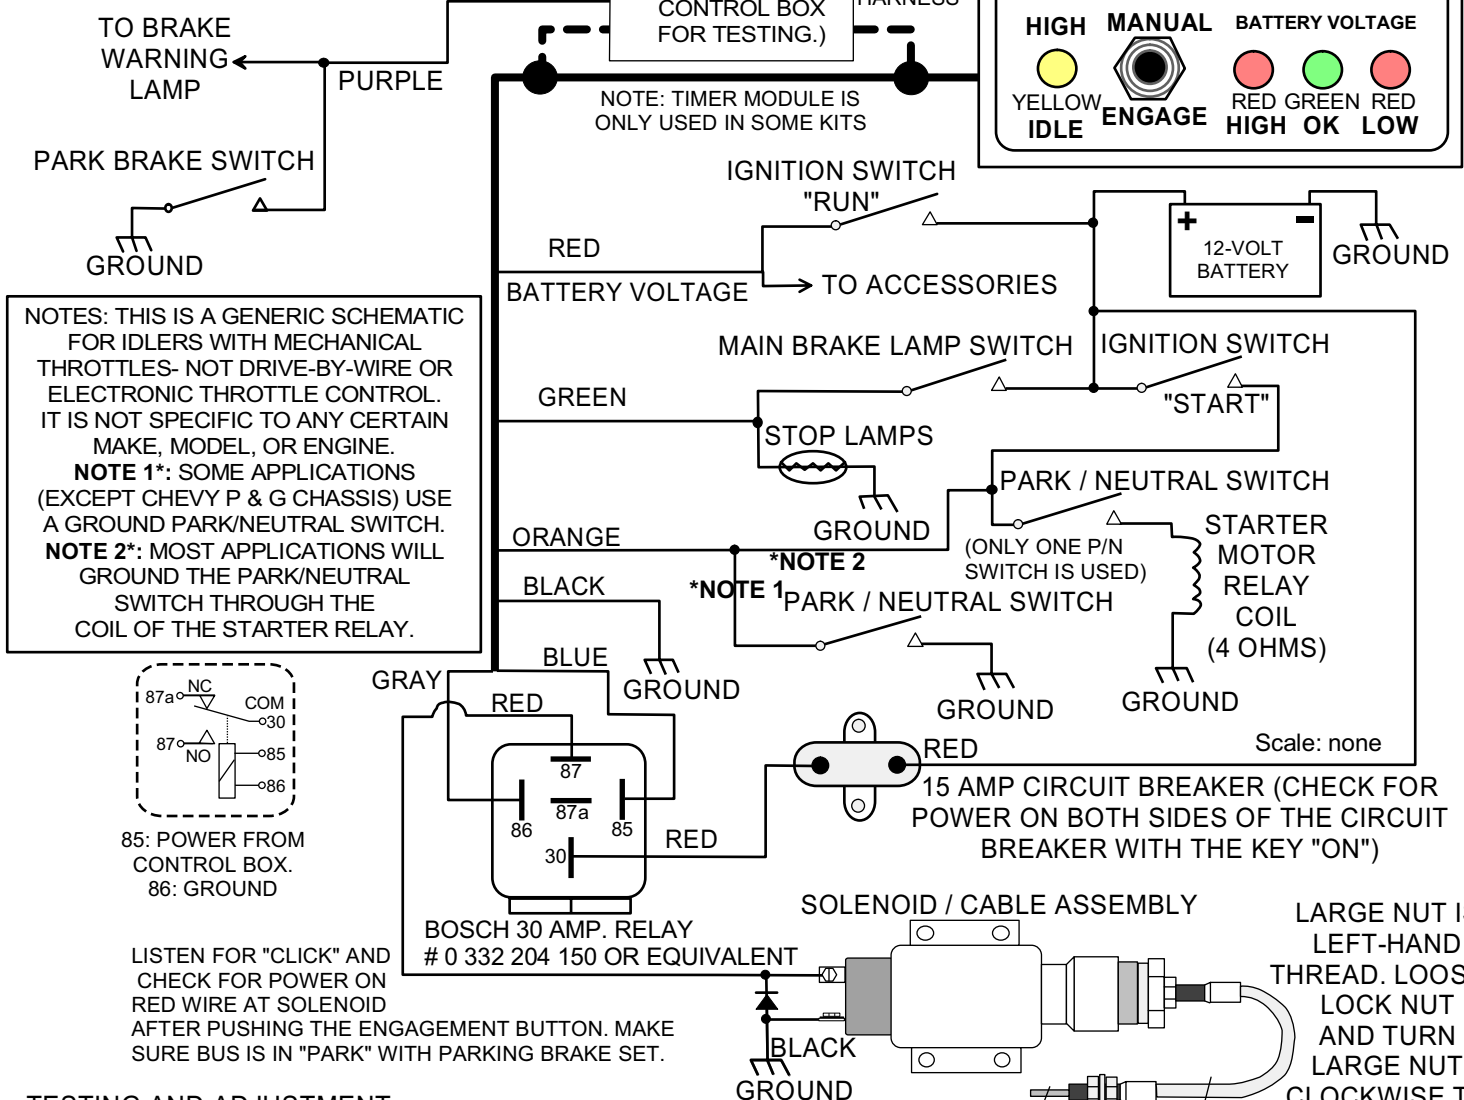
TO BRAKE WARNING LAMP

PURPLE

CONTROL BOX FOR TESTING.)

HARNESS

HIGH
MANUAL
BATTERY VOLTAGE
YELLOW
IDLE
ENGAGE
RED GREEN RED
HIGH OK LOW

NOTE: TIMER MODULE IS ONLY USED IN SOME KITS

PARK BRAKE SWITCH

GROUND

IGNITION SWITCH "RUN"

RED

BATTERY VOLTAGE

TO ACCESSORIES

+ −
12-VOLT BATTERY

GROUND

NOTES: THIS IS A GENERIC SCHEMATIC FOR IDLERS WITH MECHANICAL THROTTLES- NOT DRIVE-BY-WIRE OR ELECTRONIC THROTTLE CONTROL. IT IS NOT SPECIFIC TO ANY CERTAIN MAKE, MODEL, OR ENGINE.
**NOTE 1\*:** SOME APPLICATIONS (EXCEPT CHEVY P & G CHASSIS) USE A GROUND PARK/NEUTRAL SWITCH.
**NOTE 2\*:** MOST APPLICATIONS WILL GROUND THE PARK/NEUTRAL SWITCH THROUGH THE COIL OF THE STARTER RELAY.

MAIN BRAKE LAMP SWITCH

IGNITION SWITCH "START"

GREEN

STOP LAMPS

PARK / NEUTRAL SWITCH

GROUND

ORANGE

*NOTE 2

(ONLY ONE P/N SWITCH IS USED)

STARTER MOTOR RELAY COIL (4 OHMS)

BLACK

*NOTE 1

PARK / NEUTRAL SWITCH

BLUE

GROUND

GROUND

GROUND

87a NC COM 30 87 NO 85 86

GRAY

RED

87

87a

86

85

30

RED

Scale: none

RED

15 AMP CIRCUIT BREAKER (CHECK FOR POWER ON BOTH SIDES OF THE CIRCUIT BREAKER WITH THE KEY "ON")

85: POWER FROM CONTROL BOX.
86: GROUND

BOSCH 30 AMP. RELAY
# 0 332 204 150 OR EQUIVALENT

SOLENOID / CABLE ASSEMBLY

LARGE NUT I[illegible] LEFT-HAND THREAD. LOOS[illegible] LOCK NUT AND TURN LARGE NUT CLOCKWISE T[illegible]

LISTEN FOR "CLICK" AND CHECK FOR POWER ON RED WIRE AT SOLENOID AFTER PUSHING THE ENGAGEMENT BUTTON. MAKE SURE BUS IS IN "PARK" WITH PARKING BRAKE SET.

BLACK

GROUND

TESTING AND ADJUSTMENT